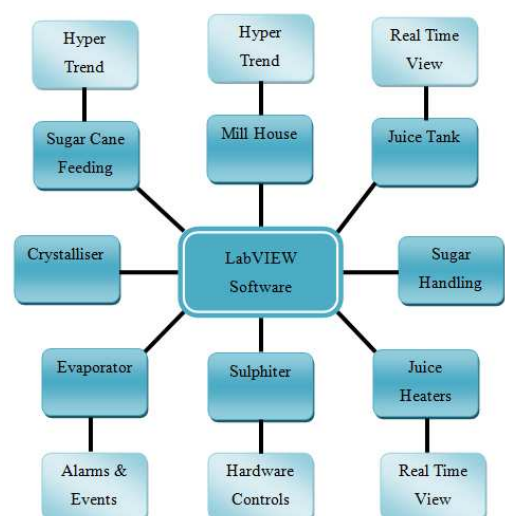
Hyper Trend

Hyper Trend

Real Time View

Sugar Cane Feeding

Mill House

Juice Tank

Crystalliser

LabVIEW Software

Sugar Handling

Evaporator

Sulphiter

Juice Heaters

Alarms & Events

Hardware Controls

Real Time View